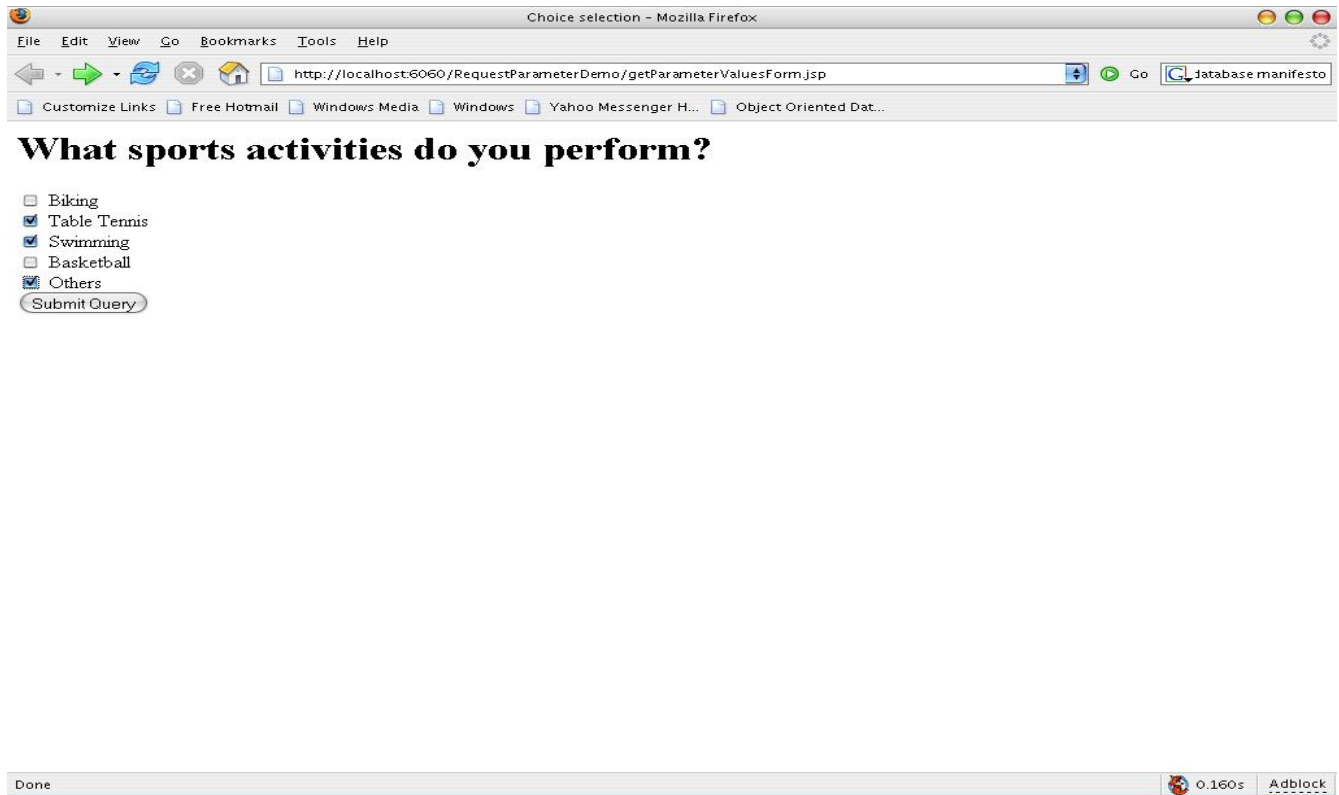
Choice selection - Mozilla Firefox

File Edit View Go Bookmarks Tools Help

http://localhost:6060/RequestParameterDemo/getParameterValuesForm.jsp

Go

database manifesto

Customize Links Free Hotmail Windows Media Windows Yahoo Messenger H... Object Oriented Dat...

What sports activities do you perform?

Biking
Table Tennis
Swimming
Basketball
Others

Submit Query

Done

0.160s Adblock